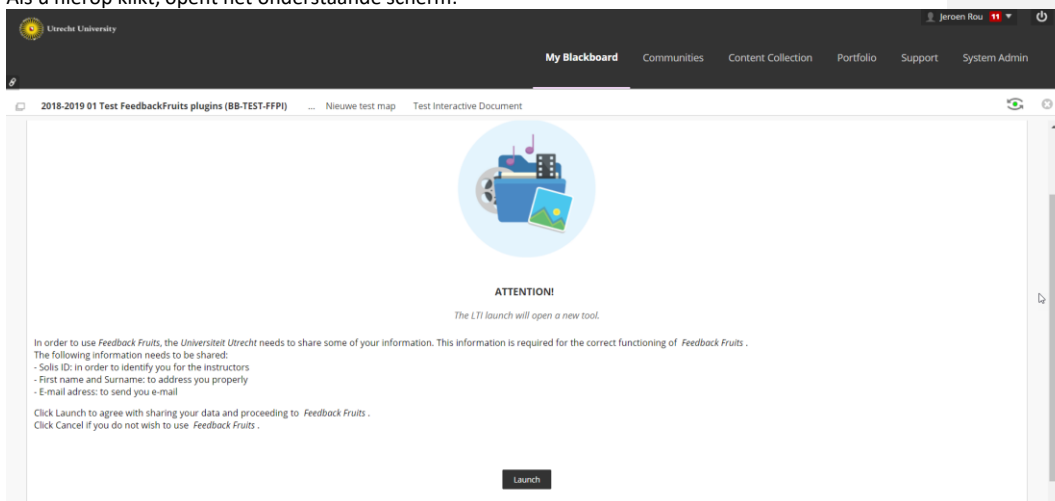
Als u hierop klikt, opent het onderstaande scherm:

Utrecht University

Jeroen Rou 11

My Blackboard Communities Content Collection Portfolio Support System Admin

2018-2019 01 Test FeedbackFruits plugins (BB-TEST-FFPI) ... Nieuwe test map Test Interactive Document

ATTENTION!

The LTI launch will open a new tool.

In order to use Feedback Fruits, the Universiteit Utrecht needs to share some of your information. This information is required for the correct functioning of Feedback Fruits .
The following information needs to be shared:
- Solis ID: in order to identify you for the instructors
- First name and Surname: to address you properly
- E-mail adress: to send you e-mail

Click Launch to agree with sharing your data and proceeding to Feedback Fruits .
Click Cancel if you do not wish to use Feedback Fruits .

Launch